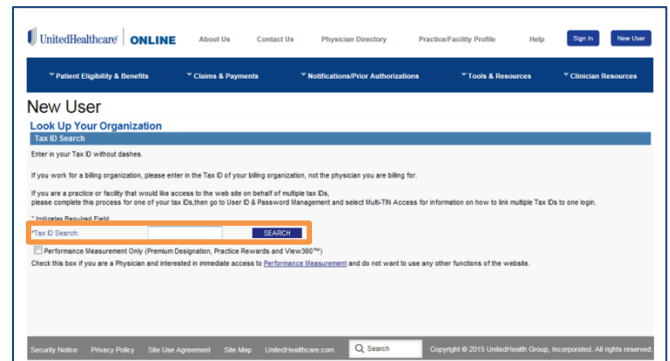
UnitedHealthcare ONLINE

About Us Contact Us Physician Directory Practice/Facility Profile Help Sign In New User

Patient Eligibility & Benefits Claims & Payments Notifications/Prior Authorizations Tools & Resources Clinician Resources

New User

Look Up Your Organization

Tax ID Search

Enter in your Tax ID without dashes.

If you work for a billing organization, please enter in the Tax ID of your billing organization, not the physician you are billing for.

If you are a practice or facility that would like access to the web site on behalf of multiple tax IDs, please complete this process for one of your tax IDs,then go to User ID & Password Management and select Multi-TIN Access for information on how to link multiple Tax IDs to one login.

* Indicates Required Field

*Tax ID Search: SEARCH

Performance Measurement Only (Premium Designation, Practice Rewards and View360™)

Check this box if you are a Physician and interested in immediate access to Performance Measurement and do not want to use any other functions of the website.

Security Notice Privacy Policy Site Use Agreement Site Map UnitedHealthcare.com Search Copyright © 2015 UnitedHealth Group, Incorporated. All rights reserved.